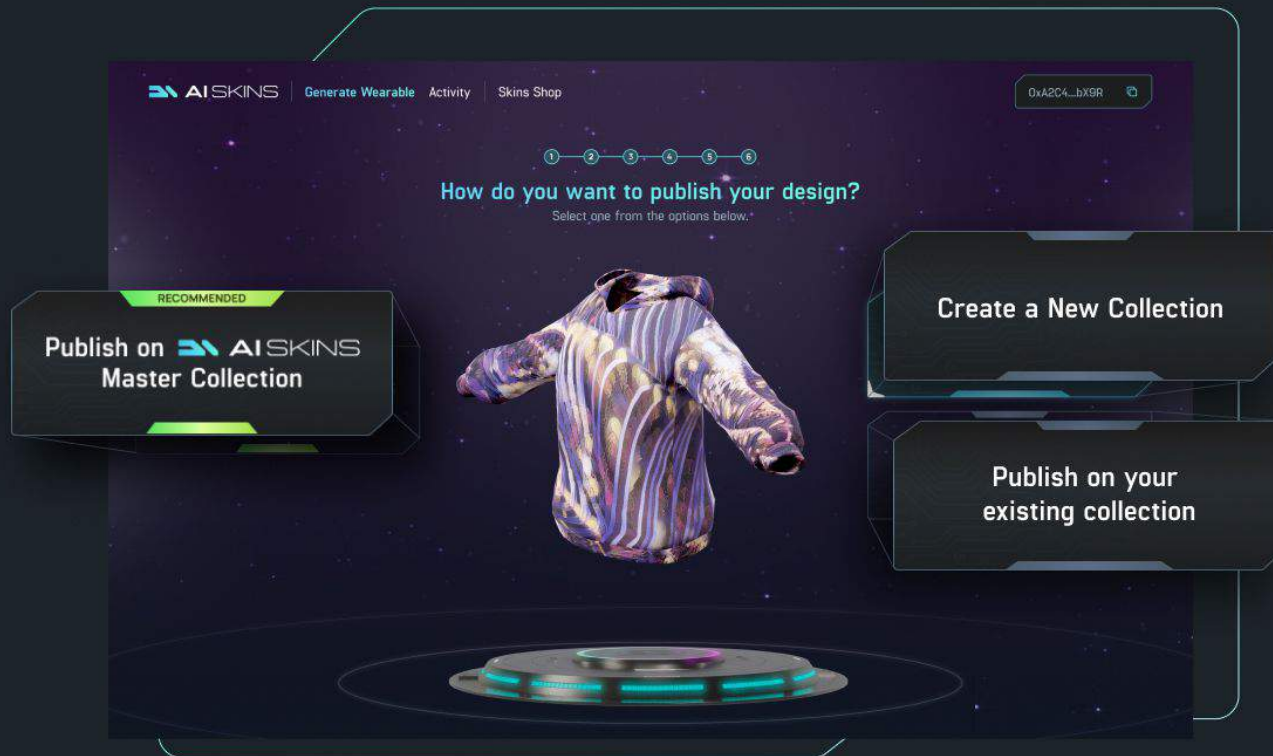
AI SKINS | Generate Wearable Activity | Skins Shop

0xA2C4...bX9R

1 2 3 4 5 6

How do you want to publish your design?

Select one from the options below.

RECOMMENDED

Publish on AI SKINS Master Collection

Create a New Collection

Publish on your existing collection